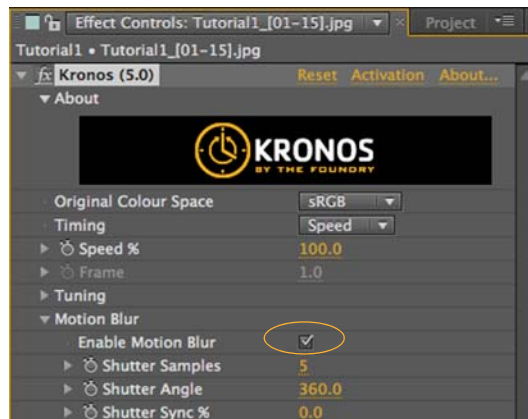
Effect Controls: Tutorial1_[01-15].jpg
Project
Tutorial1 • Tutorial1_[01-15].jpg
fx Kronos (5.0) Reset Activation About...
About
KRONOS
BY THE FOUNDRY
Original Colour Space sRGB
Timing Speed
Speed % 100.0
Frame 1.0
Tuning
Motion Blur
Enable Motion Blur
Shutter Samples 5
Shutter Angle 360.0
Shutter Sync % 0.0